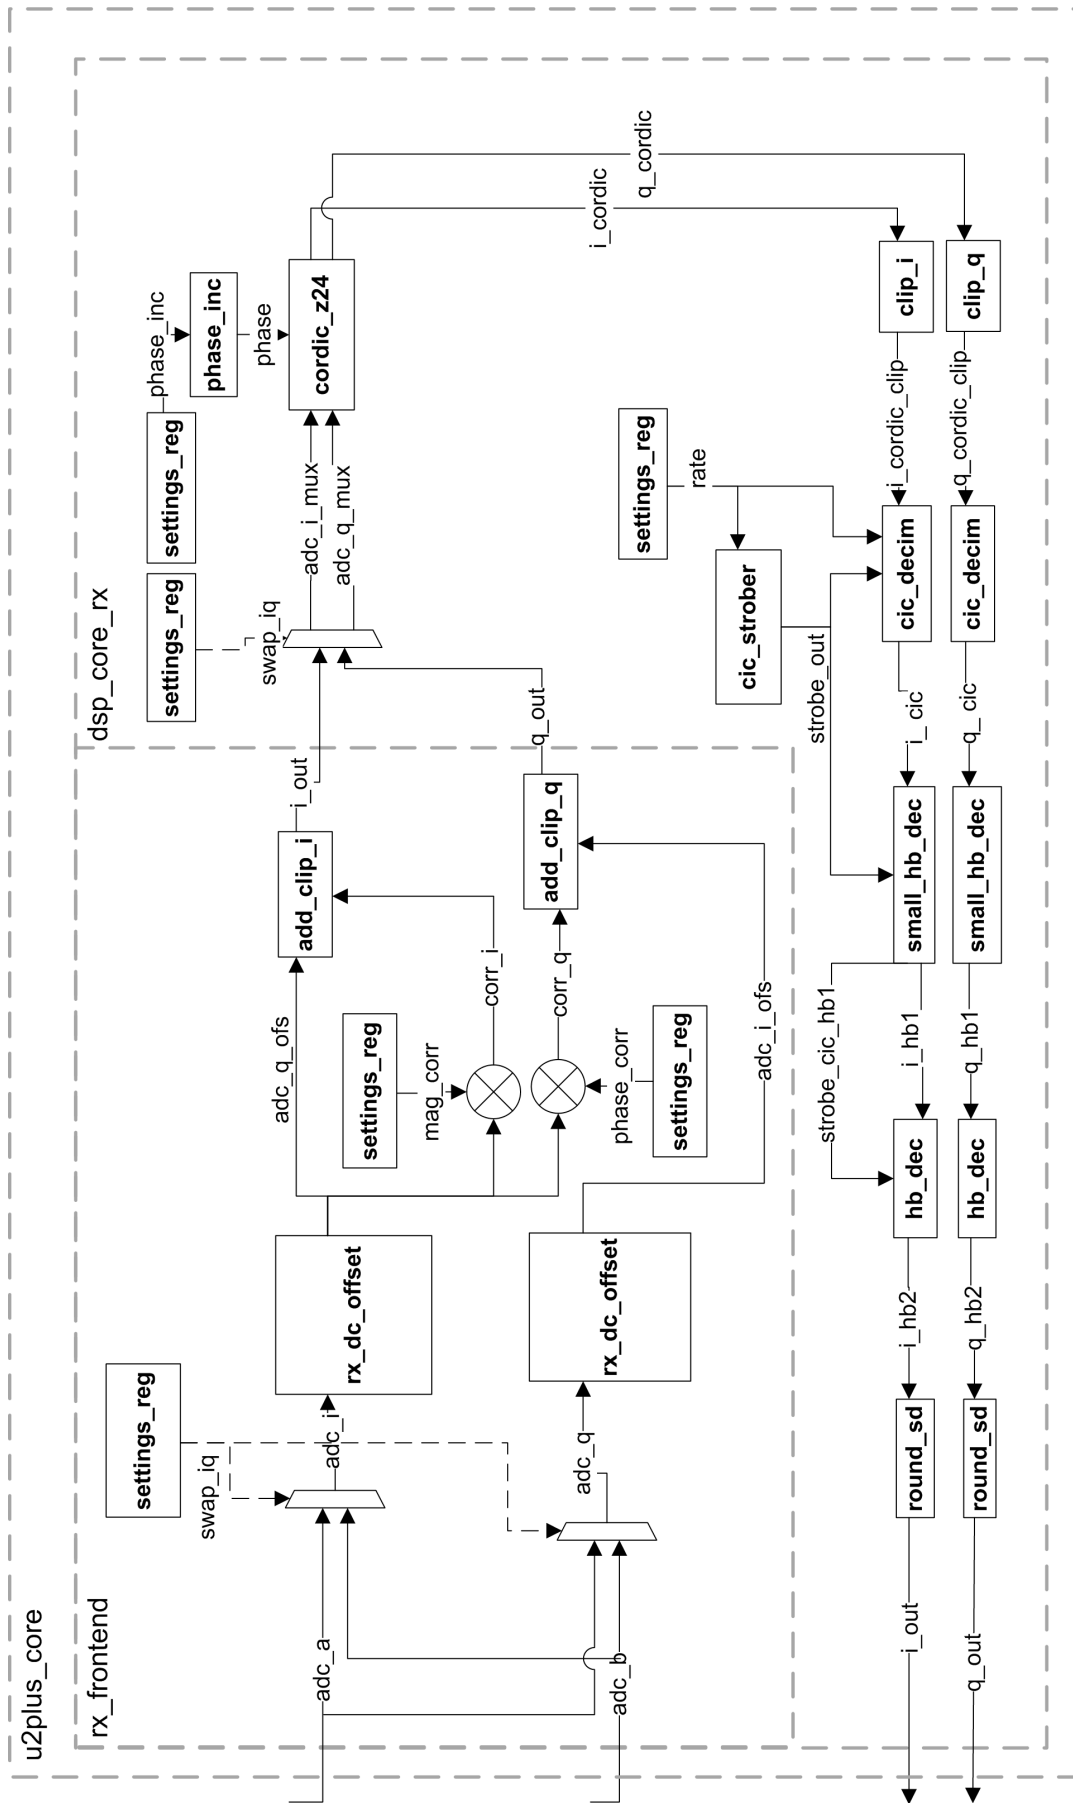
u2plus_core
rx_frontend
dsp_core_rx
settings_reg
swap_iq
adc_a
adc_b
adc_i
adc_q
rx_dc_offset
rx_dc_offset
adc_q_ofs
adc_i_ofs
settings_reg
mag_corr
settings_reg
phase_corr
corr_i
corr_q
add_clip_i
add_clip_q
i_out
q_out
settings_reg
swap_iq
adc_i_mux
adc_q_mux
settings_reg
phase_inc
phase_inc
phase
cordic_z24
i_cordic
q_cordic
clip_i
clip_q
i_cordic_clip
q_cordic_clip
settings_reg
rate
cic_strober
strobe_out
cic_decim
cic_decim
i_cic
q_cic
small_hb_dec
small_hb_dec
strobe_cic_hb1
i_hb1
q_hb1
hb_dec
hb_dec
i_hb2
q_hb2
round_sd
round_sd
i_out
q_out